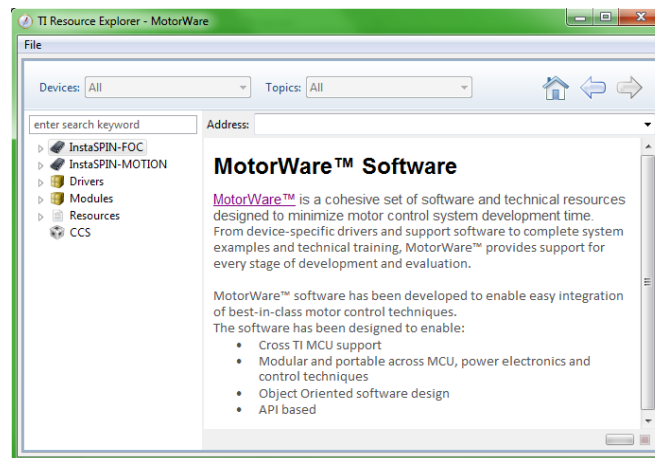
TI Resource Explorer - MotorWare

File

Devices: All

Topics: All

enter search keyword

InstaSPIN-FOC
InstaSPIN-MOTION
Drivers
Modules
Resources
CCS

Address:

MotorWare™ Software

MotorWare™ is a cohesive set of software and technical resources designed to minimize motor control system development time. From device-specific drivers and support software to complete system examples and technical training, MotorWare™ provides support for every stage of development and evaluation.

MotorWare™ software has been developed to enable easy integration of best-in-class motor control techniques.
The software has been designed to enable:
- Cross TI MCU support
- Modular and portable across MCU, power electronics and control techniques
- Object Oriented software design
- API based